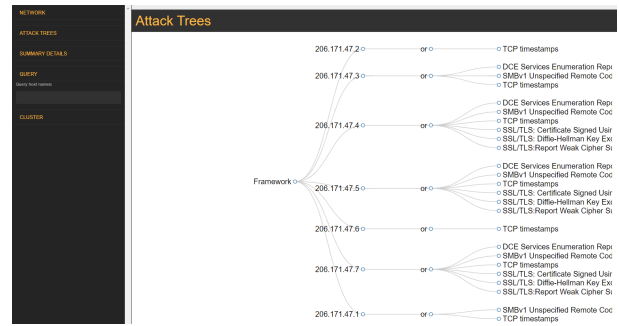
NETWORK

ATTACK TREES

SUMMARY DETAILS

QUERY

Query host names

CLUSTER

Attack Trees

Framework

206.171.47.2
or
TCP timestamps

206.171.47.3
or
DCE Services Enumeration Repo
SMBv1 Unspecified Remote Cod
TCP timestamps

206.171.47.4
or
DCE Services Enumeration Repo
SMBv1 Unspecified Remote Cod
TCP timestamps
SSL/TLS: Certificate Signed Usi
SSL/TLS: Diffie-Hellman Key Exc
SSL/TLS:Report Weak Cipher S

206.171.47.5
or
DCE Services Enumeration Repo
SMBv1 Unspecified Remote Cod
TCP timestamps
SSL/TLS: Certificate Signed Usi
SSL/TLS: Diffie-Hellman Key Exc
SSL/TLS:Report Weak Cipher S

206.171.47.6
or
TCP timestamps

206.171.47.7
or
DCE Services Enumeration Repo
SMBv1 Unspecified Remote Cod
TCP timestamps
SSL/TLS: Certificate Signed Usi
SSL/TLS: Diffie-Hellman Key Exc
SSL/TLS:Report Weak Cipher S

206.171.47.1
or
SMBv1 Unspecified Remote Cod
TCP timestamps